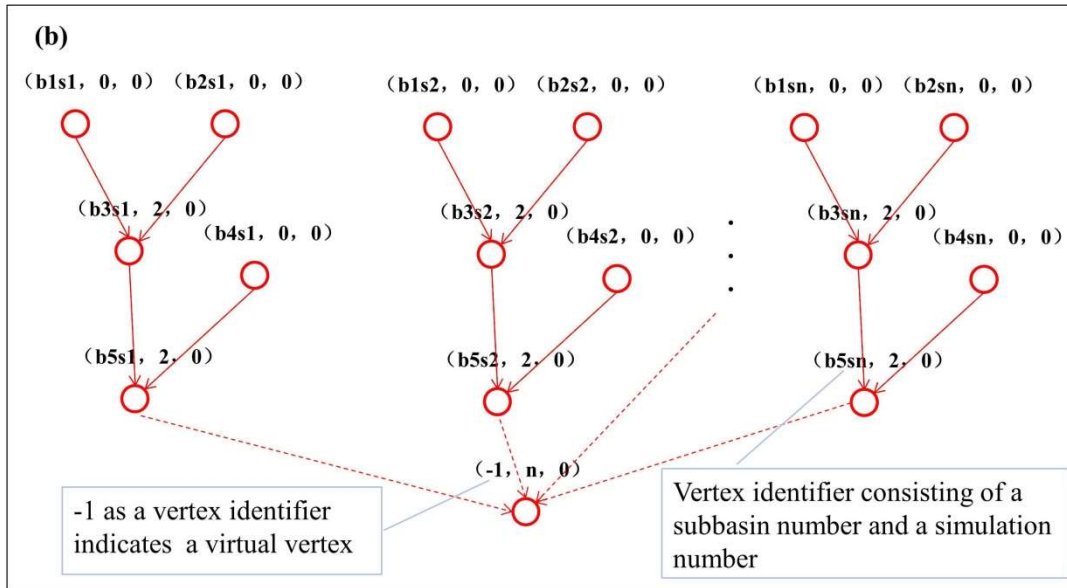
(b)

(b1s1, 0, 0) (b2s1, 0, 0)

(b3s1, 2, 0)

(b4s1, 0, 0)

(b5s1, 2, 0)

(b1s2, 0, 0) (b2s2, 0, 0)

(b3s2, 2, 0)

(b4s2, 0, 0)

(b5s2, 2, 0)

(b1sn, 0, 0) (b2sn, 0, 0)

(b3sn, 2, 0)

(b4sn, 0, 0)

(b5sn, 2, 0)

(-1, n, 0)

-1 as a vertex identifier indicates a virtual vertex

Vertex identifier consisting of a subbasin number and a simulation number